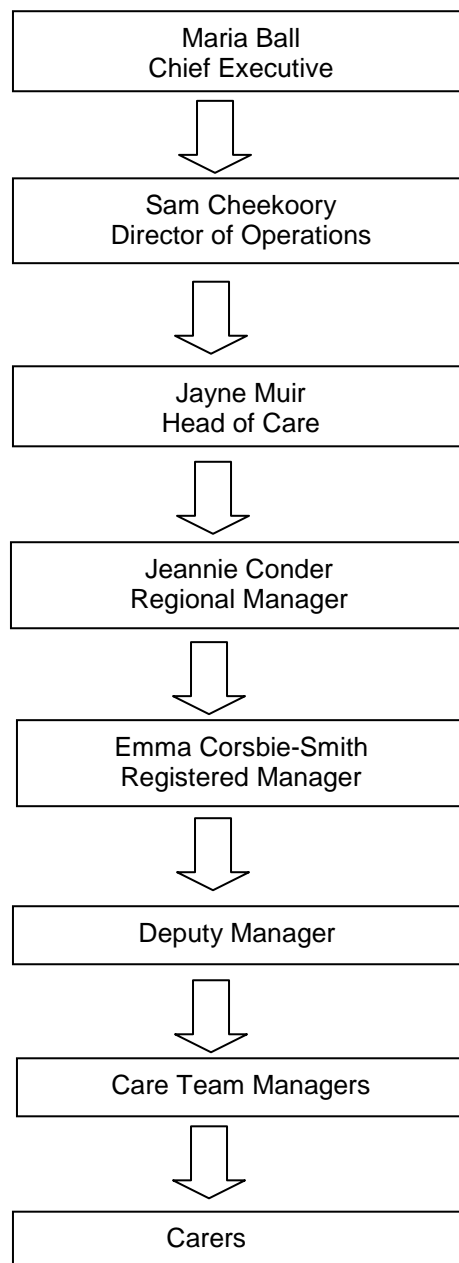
Maria Ball
Chief Executive

Sam Cheekoory
Director of Operations

Jayne Muir
Head of Care

Jeannie Conder
Regional Manager

Emma Corsbie-Smith
Registered Manager

Deputy Manager

Care Team Managers

Carers